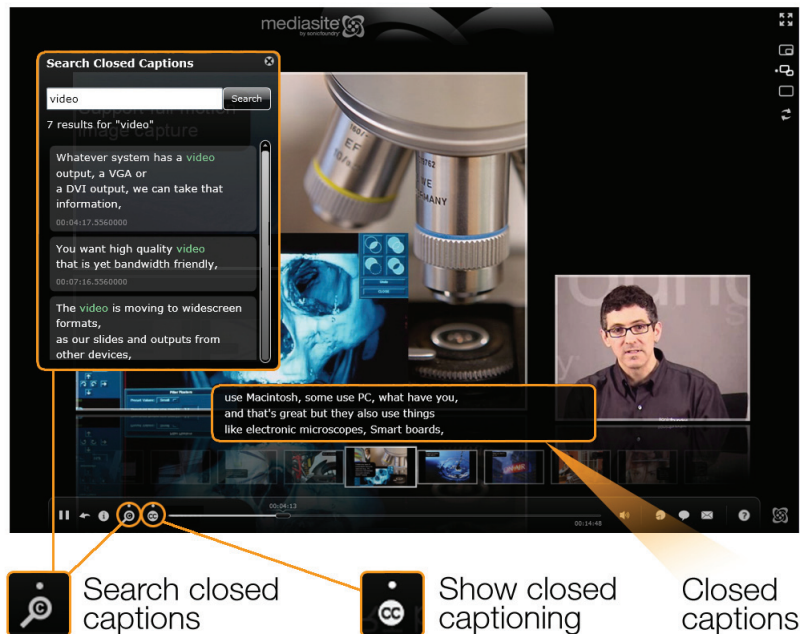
mediasite by sonicfoundry

Search Closed Captions

video

Search

7 results for "video"

Whatever system has a video output, a VGA or a DVI output, we can take that information,

00:04:17.5560000

You want high quality video that is yet bandwidth friendly,

00:07:16.5560000

The video is moving to widescreen formats, as our slides and outputs from other devices,

use Macintosh, some use PC, what have you, and that's great but they also use things like electronic microscopes, Smart boards,

00:04:13

00:14:48

Search closed captions

Show closed captioning

Closed captions